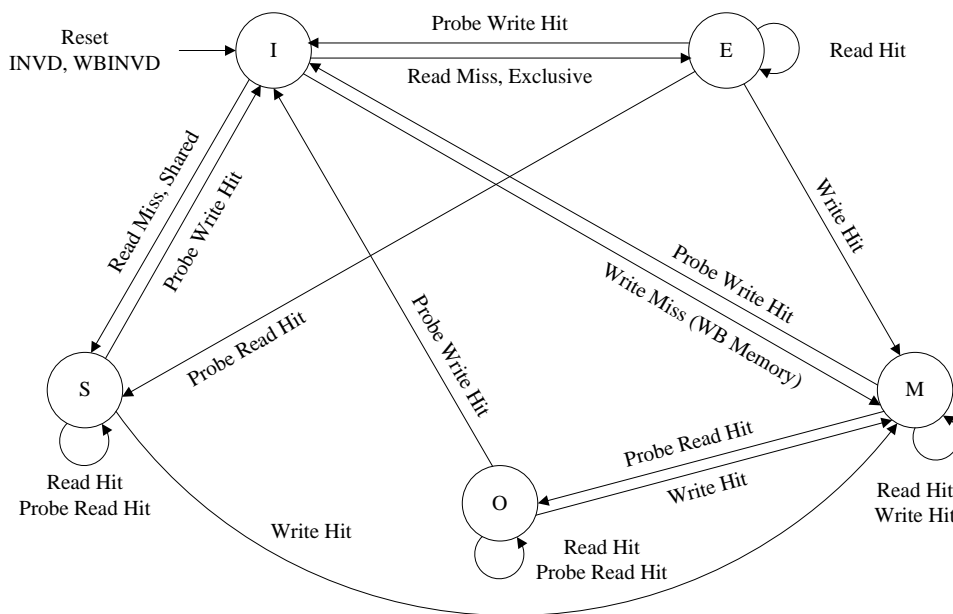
Reset
INVD, WBINVD

I

Probe Write Hit

E

Read Hit

Read Miss, Exclusive

Read Miss, Shared

Probe Write Hit

Write Hit

Probe Write Hit

Write Miss (WB Memory)

Probe Write Hit

Probe Read Hit

S

M

Probe Read Hit

Write Hit

O

Read Hit
Probe Read Hit

Read Hit
Write Hit

Write Hit

Read Hit
Probe Read Hit